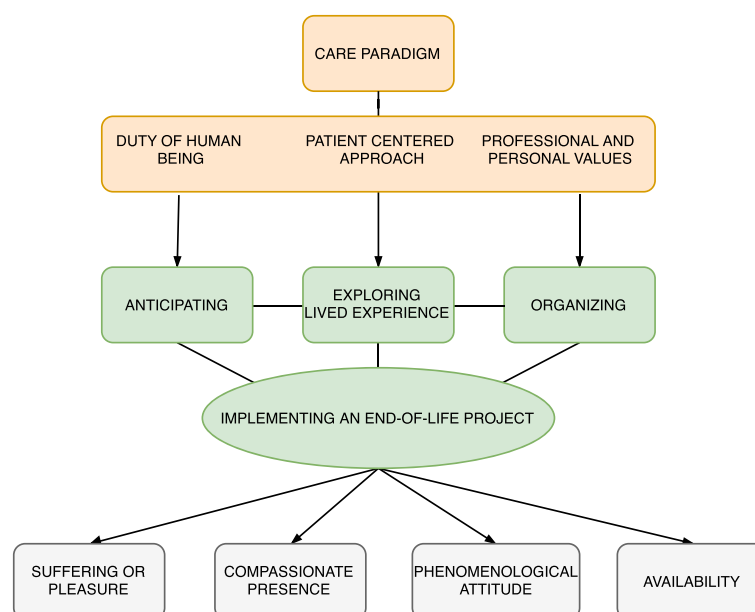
CARE PARADIGM

DUTY OF HUMAN BEING

PATIENT CENTERED APPROACH

PROFESSIONAL AND PERSONAL VALUES

ANTICIPATING

EXPLORING LIVED EXPERIENCE

ORGANIZING

IMPLEMENTING AN END-OF-LIFE PROJECT

SUFFERING OR PLEASURE

COMPASSIONATE PRESENCE

PHENOMENOLOGICAL ATTITUDE

AVAILABILITY